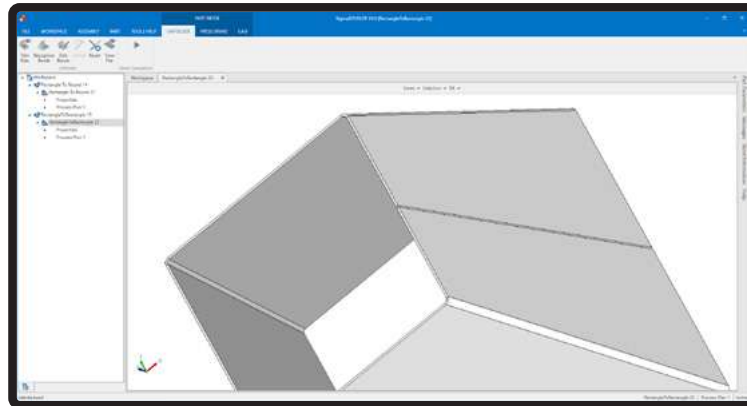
PART MODE

SigmaNEST X1 [RectangleToRectangle (2)]

FILE WORKSPACE ASSEMBLY PART TOOLS & HELP DETAILING PROCESSING CAM

Workspace

Rectangle To Round (1)

Rectangle To Round (1)

Rectangle To Rectangle (2)

Rectangle To Rectangle (2)

Workspace RectangleToRectangle (2)

Views Selection

Workspace